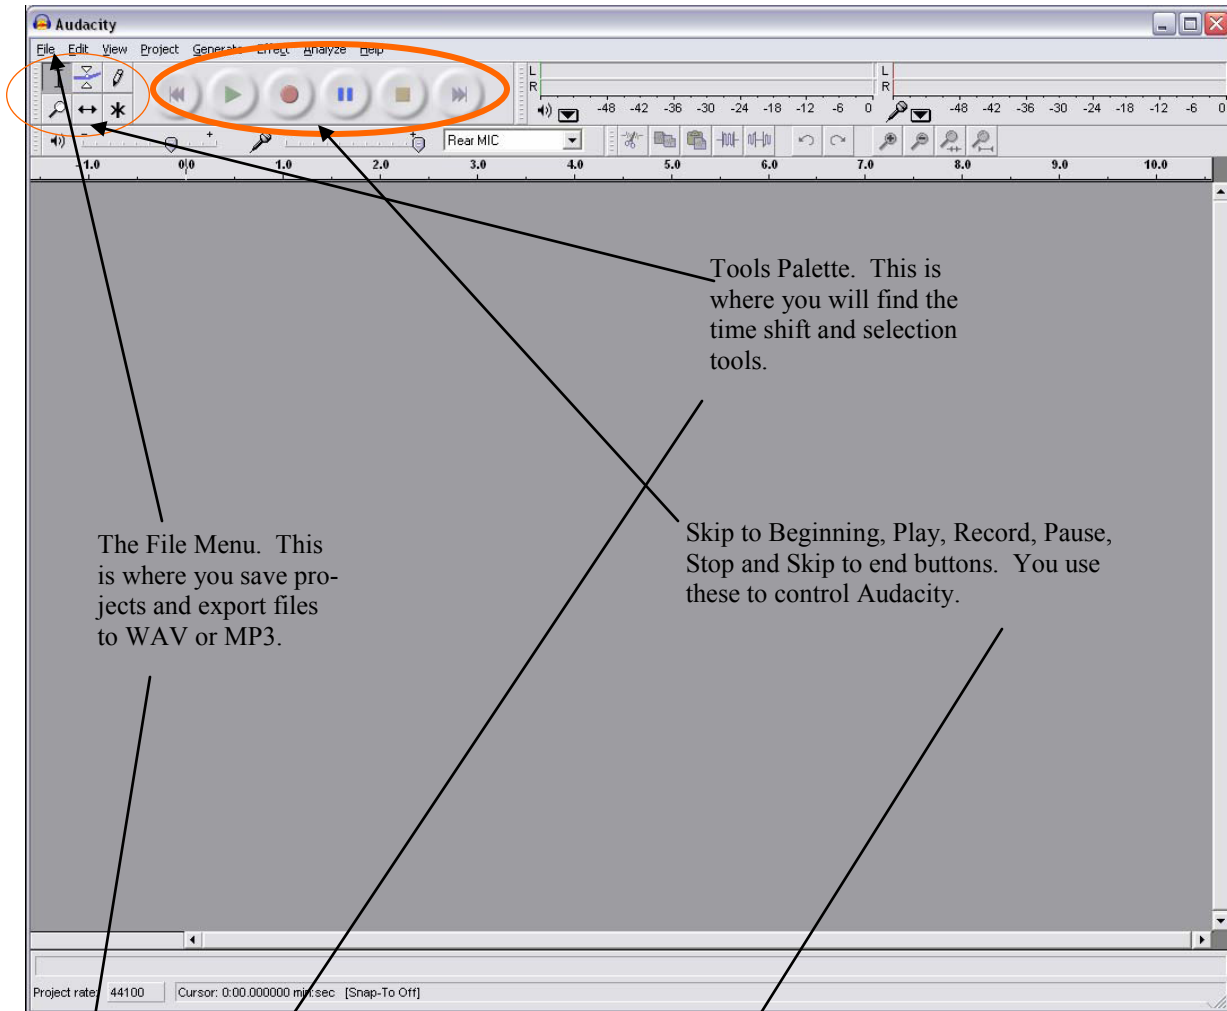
Audacity

File Edit View Project Generate Effect Analyze Help

L
R
-48 -42 -36 -30 -24 -18 -12 -6 0
L
R
-48 -42 -36 -30 -24 -18 -12 -6 0

Rear MIC

-1.0 0.0 1.0 2.0 3.0 4.0 5.0 6.0 7.0 8.0 9.0 10.0

Tools Palette. This is where you will find the time shift and selection tools.

The File Menu. This is where you save projects and export files to WAV or MP3.

Skip to Beginning, Play, Record, Pause, Stop and Skip to end buttons. You use these to control Audacity.

Project rate: 44100 Cursor: 0:00.000000 min:sec [Snap-To Off]